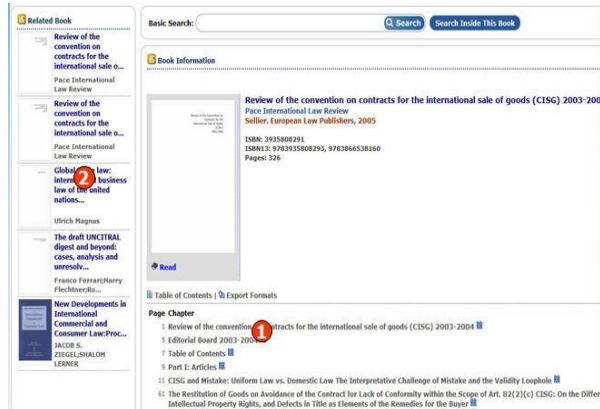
Related Book

Review of the convention on contracts for the international sale o...
Pace International Law Review

Review of the convention on contracts for the international sale o...
Pace International Law Review

Global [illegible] law: inter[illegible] business law of the united nations...
Ulrich Magnus

The draft UNCITRAL digest and beyond: cases, analysis and unresolv...
Franco Ferrari;Harry Flechtner;Ro...

New Developments in International Commercial and Consumer Law:Proc...
JACOB S. ZIEGEL;SHALOM LERNER

Basic Search: Search Search Inside This Book

Book Information

Review of the convention on contracts for the international sale of goods (CISG) 2003-200
Pace International Law Review
Sellier. European Law Publishers, 2005

ISBN: 3935808291
ISBN13: 9783935808293, 9783866538160
Pages: 326

Read

Table of Contents | Export Formats

Page Chapter
1 Review of the convention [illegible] contracts for the international sale of goods (CISG) 2003-2004
5 Editorial Board 2003-200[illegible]
7 Table of Contents
9 Part I: Articles
11 CISG and Mistake: Uniform Law vs. Domestic Law The Interpretative Challenge of Mistake and the Validity Loophole
61 The Restitution of Goods on Avoidance of the Contract for Lack of Conformity within the Scope of Art. 82(2)(c) CISG: On the Differ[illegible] Intellectual Property Rights, and Defects in Title as Elements of the Remedies for the Buyer